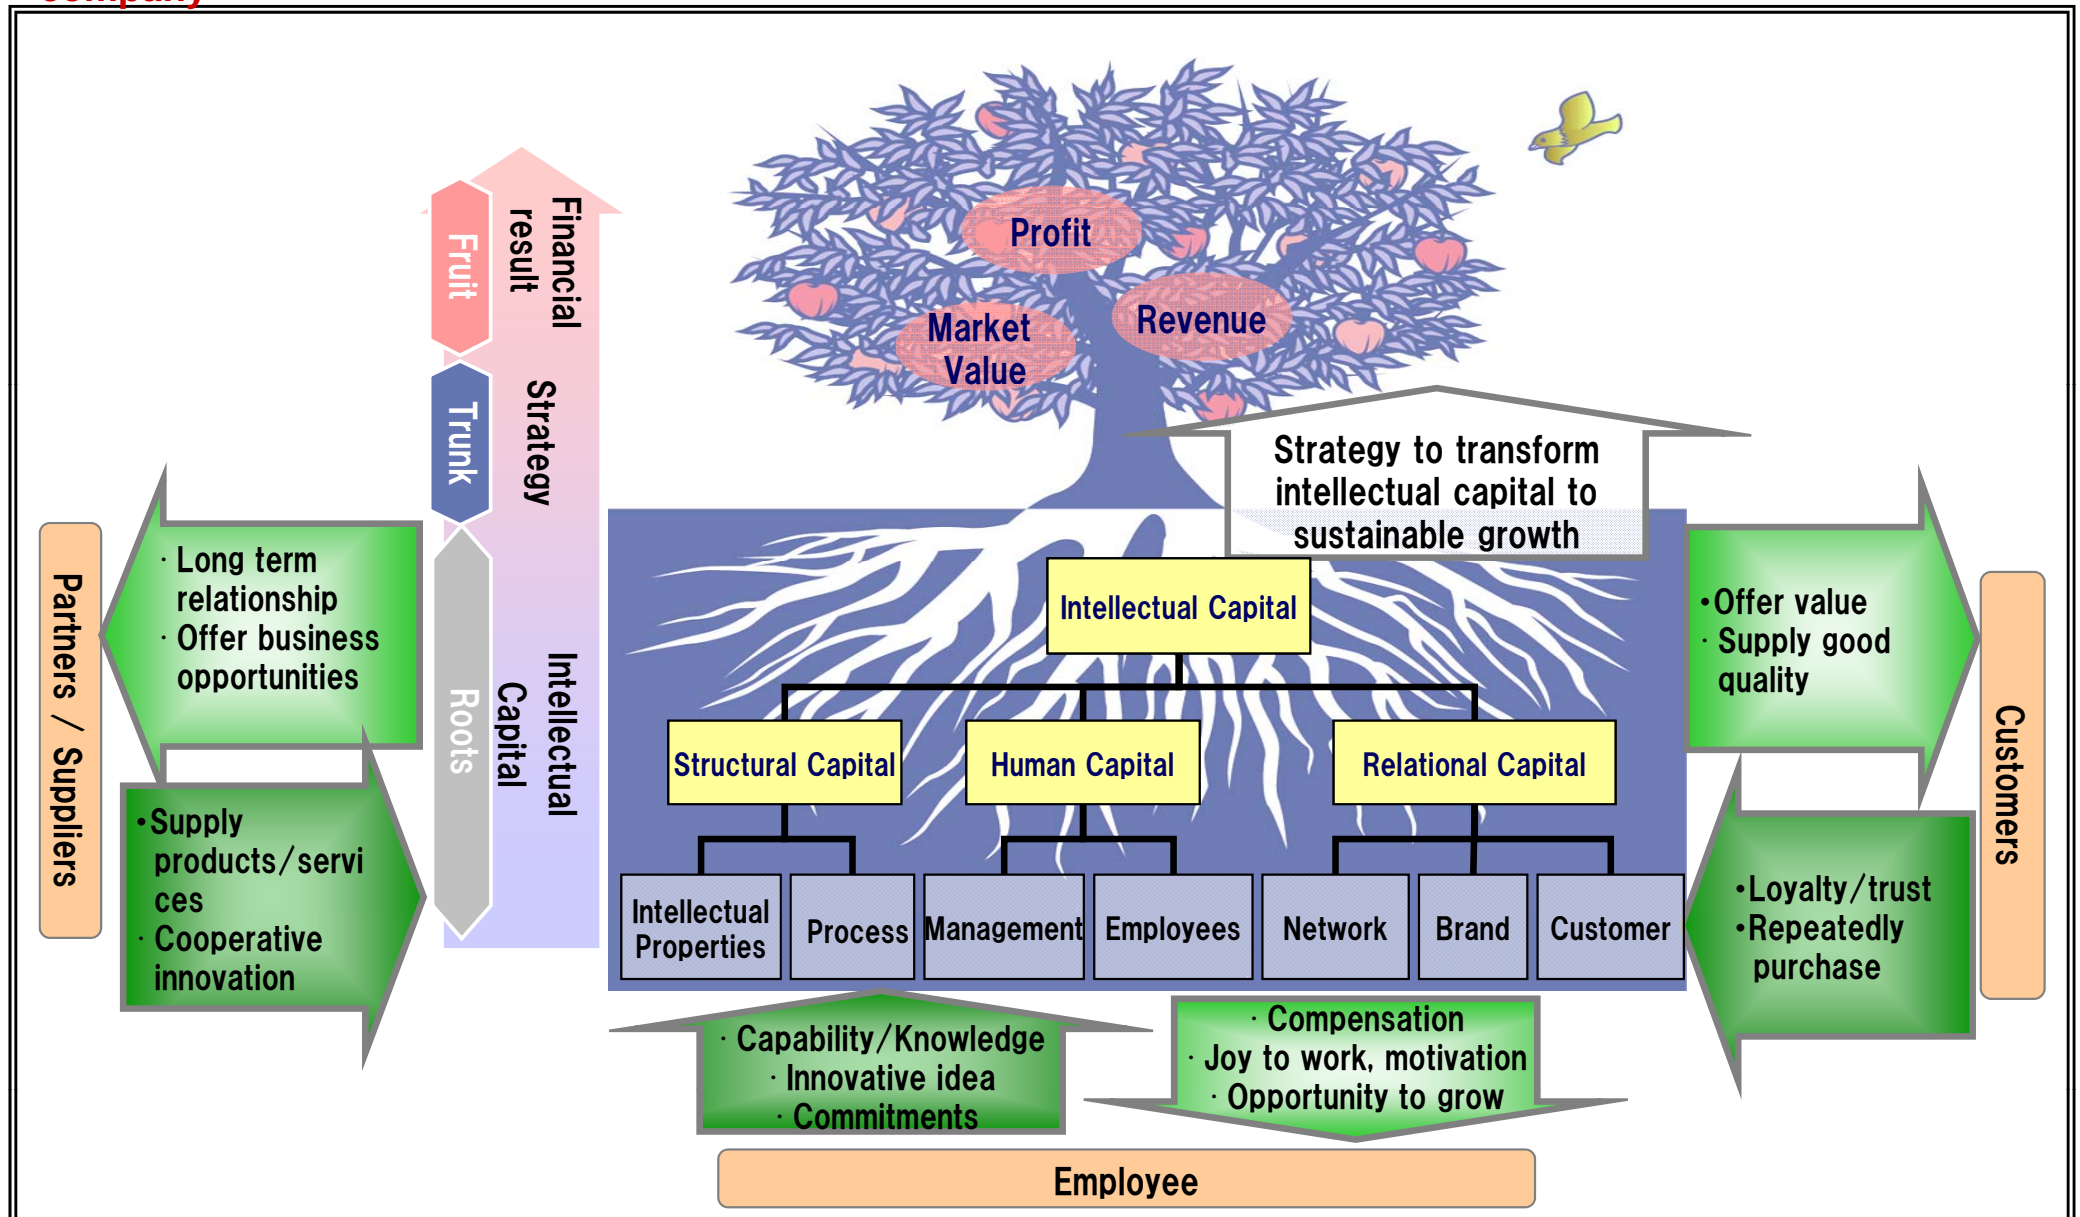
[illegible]

Financial result

Fruit

Strategy

Trunk

Intellectual Capital

Roots

Profit

Market Value

Revenue

Strategy to transform intellectual capital to sustainable growth

Partners / Suppliers

· Long term relationship
· Offer business opportunities

•Supply products/services
· Cooperative innovation

Intellectual Capital

Structural Capital

Human Capital

Relational Capital

Intellectual Properties

Process

Management

Employees

Network

Brand

Customer

•Offer value
· Supply good quality

Customers

•Loyalty/trust
•Repeatedly purchase

· Capability/Knowledge
· Innovative idea
· Commitments

· Compensation
· Joy to work, motivation
· Opportunity to grow

Employee